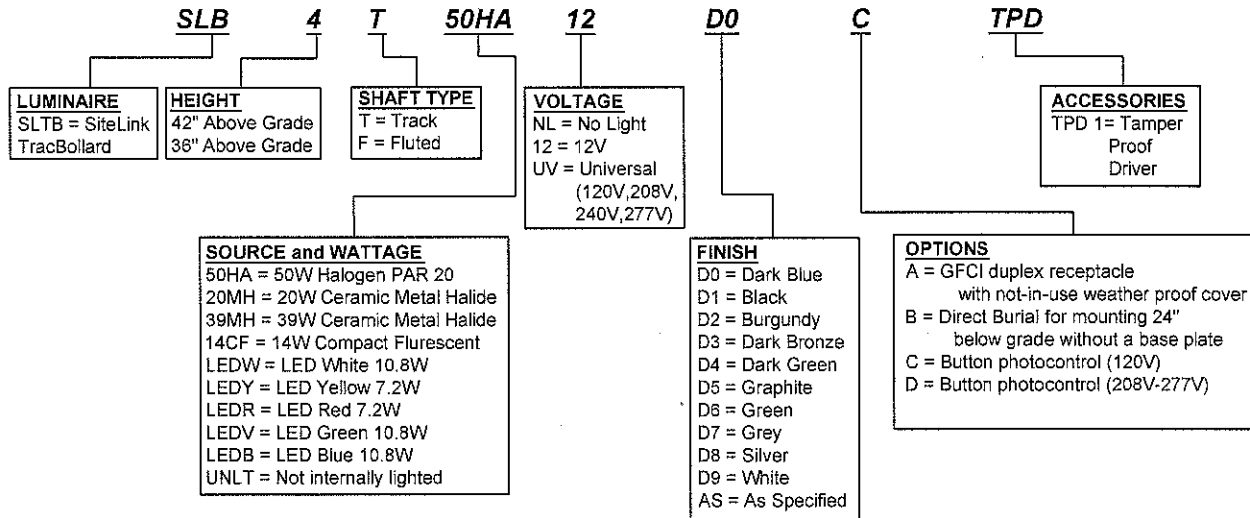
SLB 4 T 50HA 12 D0 C TPD

LUMINAIRE
SLTB = SiteLink TracBollard

HEIGHT
42" Above Grade
36" Above Grade

SHAFT TYPE
T = Track
F = Fluted

VOLTAGE
NL = No Light
12 = 12V
UV = Universal (120V,208V, 240V,277V)

ACCESSORIES
TPD 1= Tamper Proof Driver

SOURCE and WATTAGE
50HA = 50W Halogen PAR 20
20MH = 20W Ceramic Metal Halide
39MH = 39W Ceramic Metal Halide
14CF = 14W Compact Flurescent
LEDW = LED White 10.8W
LEDY = LED Yellow 7.2W
LEDR = LED Red 7.2W
LEDV = LED Green 10.8W
LEDB = LED Blue 10.8W
UNLT = Not internally lighted

FINISH
D0 = Dark Blue
D1 = Black
D2 = Burgundy
D3 = Dark Bronze
D4 = Dark Green
D5 = Graphite
D6 = Green
D7 = Grey
D8 = Silver
D9 = White
AS = As Specified

OPTIONS
A = GFCI duplex receptacle with not-in-use weather proof cover
B = Direct Burial for mounting 24" below grade without a base plate
C = Button photocontrol (120V)
D = Button photocontrol (208V-277V)